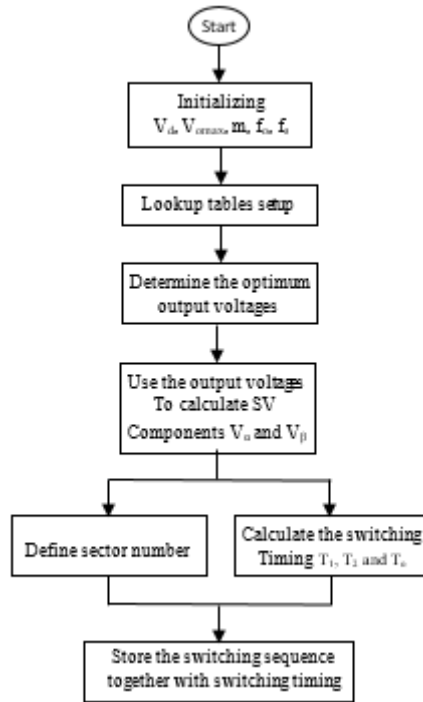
Start

Initializing
$V_{dc}$, $V_{omax}$, m, $f_o$, $f_s$

Lookup tables setup

Determine the optimum output voltages

Use the output voltages To calculate SV Components $V_\alpha$ and $V_\beta$

Define sector number

Calculate the switching Timing $T_1$, $T_2$ and $T_o$

Store the switching sequence together with switching timing